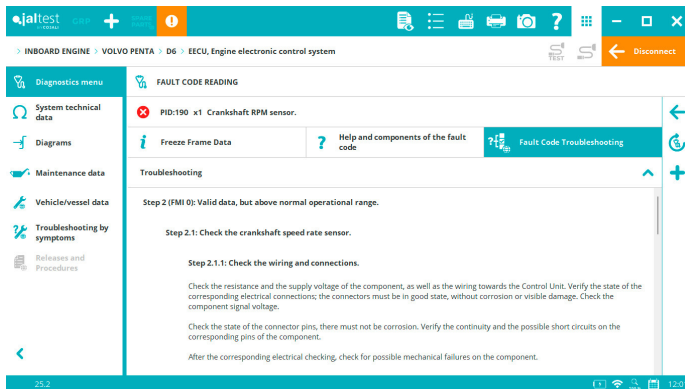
jaltest by COJALI CDP

> INBOARD ENGINE > VOLVO PENTA > D6 > EECU, Engine electronic control system

TEST

Disconnect

Diagnostics menu

System technical data

Diagrams

Maintenance data

Vehicle/vessel data

Troubleshooting by symptoms

Releases and Procedures

FAULT CODE READING

PID:190 x1 Crankshaft RPM sensor.

Freeze Frame Data

Help and components of the fault code

Fault Code Troubleshooting

Troubleshooting

Step 2 (FMI 0): Valid data, but above normal operational range.

Step 2.1: Check the crankshaft speed rate sensor.

Step 2.1.1: Check the wiring and connections.

Check the resistance and the supply voltage of the component, as well as the wiring towards the Control Unit. Verify the state of the corresponding electrical connections; the connectors must be in good state, without corrosion or visible damage. Check the component signal voltage.

Check the state of the connector pins, there must not be corrosion. Verify the continuity and the possible short circuits on the corresponding pins of the component.

After the corresponding electrical checking, check for possible mechanical failures on the component.

25.2

12:0